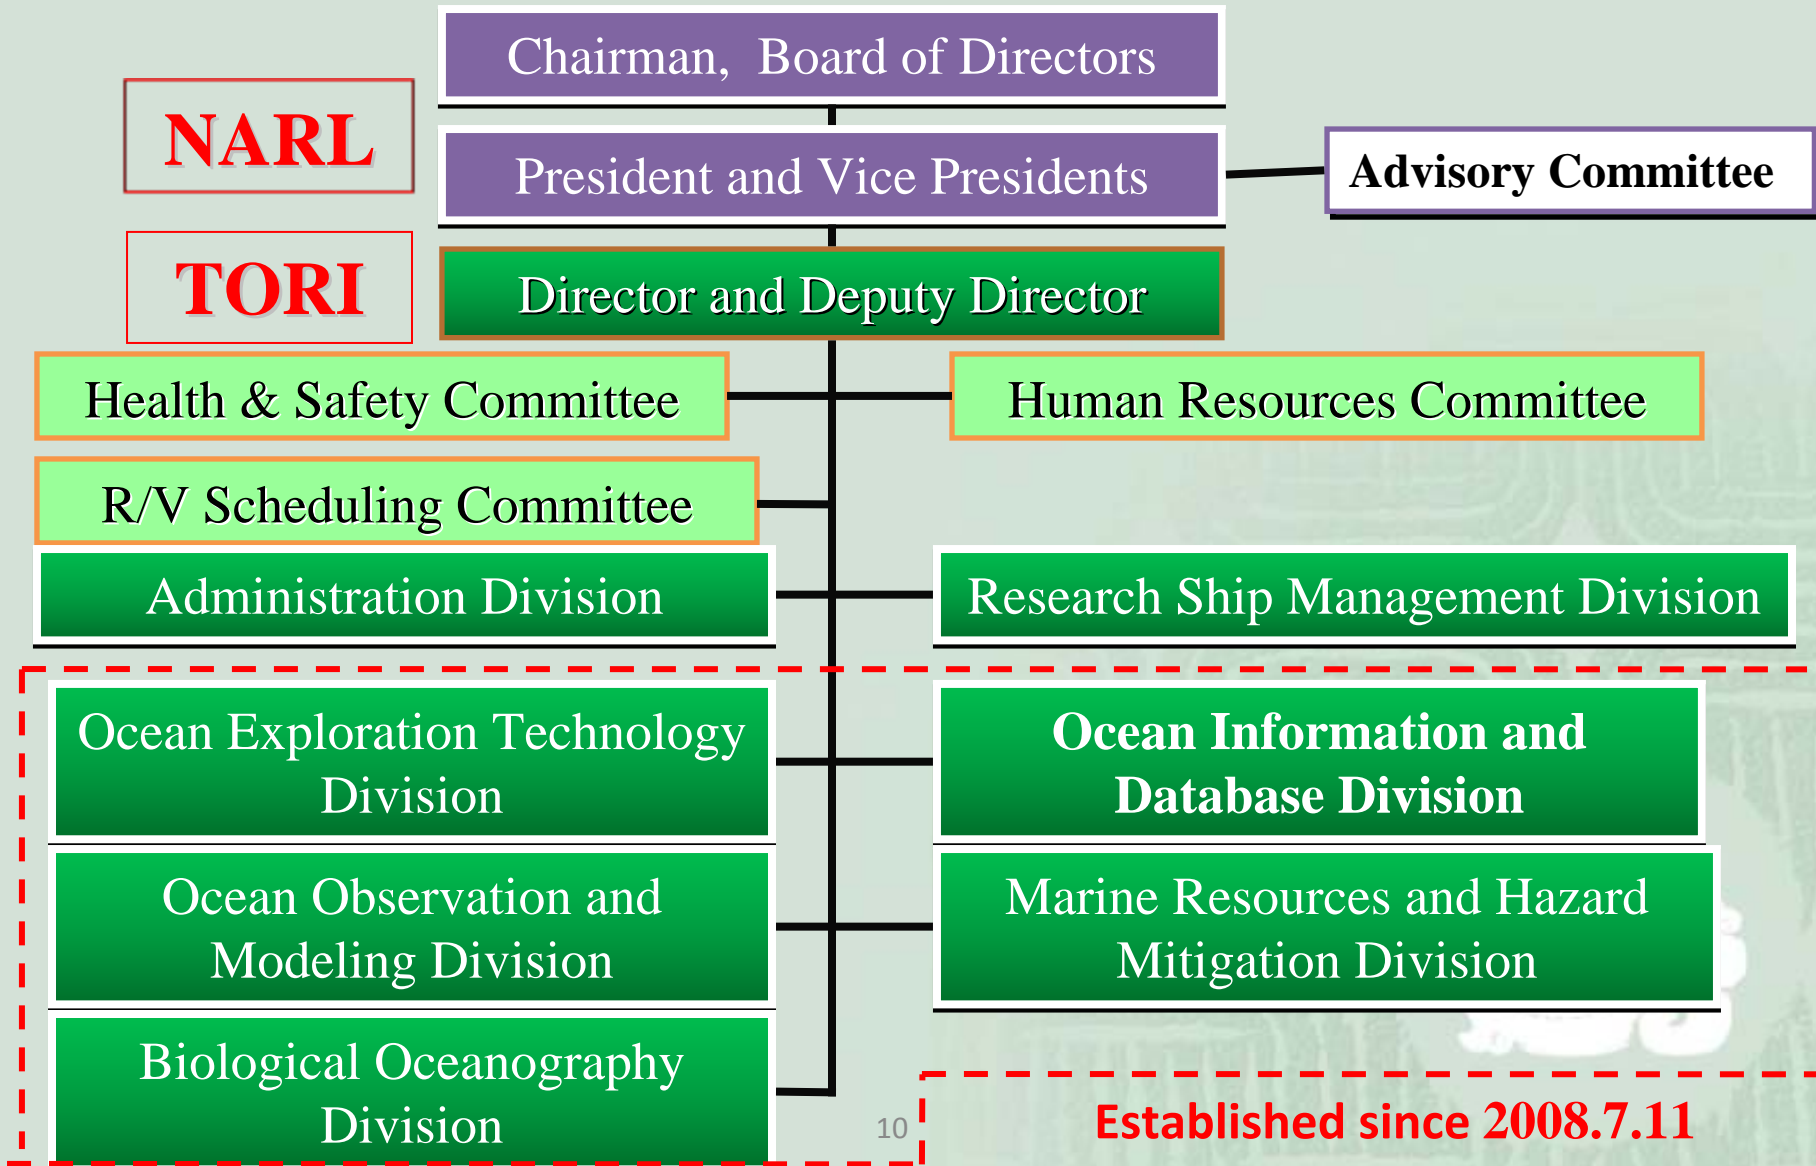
NARL

TORI

Chairman, Board of Directors

President and Vice Presidents

Advisory Committee

Director and Deputy Director

Health & Safety Committee

Human Resources Committee

R/V Scheduling Committee

Administration Division

Research Ship Management Division

Ocean Exploration Technology Division

Ocean Information and Database Division

Ocean Observation and Modeling Division

Marine Resources and Hazard Mitigation Division

Biological Oceanography Division

10

Established since 2008.7.11